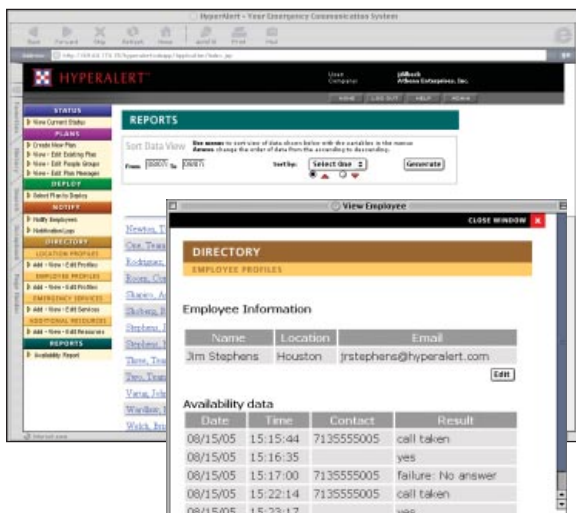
HyperAlert - Your Emergency Communication System

Back Forward Stop Refresh Home AutoFill Print Mail

Address http://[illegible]

HYPERALERT

User: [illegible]
Company: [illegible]

HOME LOG OUT HELP ADMIN

STATUS
View Current Status
PLANS
Create New Plan
View - Edit Existing Plan
View - Edit People Groups
View - Edit Plan Messages
DEPLOY
Select Plan to Deploy
NOTIFY
Notify Employees
Notification Logs
DIRECTORY
LOCATION PROFILES
Add - View - Edit Profiles
EMPLOYEE PROFILES
Add - View - Edit Profiles
EMERGENCY SERVICES
Add - View - Edit Services
ADDITIONAL RESOURCES
Add - View - Edit Resources
REPORTS
Availability Report

REPORTS

Sort Data View
From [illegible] To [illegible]
Sort by: Select One
Generate

Newton, T
Orr, Team
Rodriguez,
Rosen, Ca
Shapiro, A
Shelton, B
Stephens, J
Stephens, T
Three, Team
Two, Team
Vang, John
Wardlow, E
Welch, Bri

View Employee

CLOSE WINDOW

DIRECTORY
EMPLOYEE PROFILES

Employee Information

| Name | Location | Email |
|---|---|---|
| Jim Stephens | Houston | jrstephens@hyperalert.com |

Edit

Availability data

| Date | Time | Contact | Result |
|---|---|---|---|
| 08/15/05 | 15:15:44 | 7135555005 | call taken |
| 08/15/05 | 15:16:35 | | yes |
| 08/15/05 | 15:17:00 | 7135555005 | failure: No answer |
| 08/15/05 | 15:22:14 | 7135555005 | call taken |
| 08/15/05 | 15:23:17 | | yes |